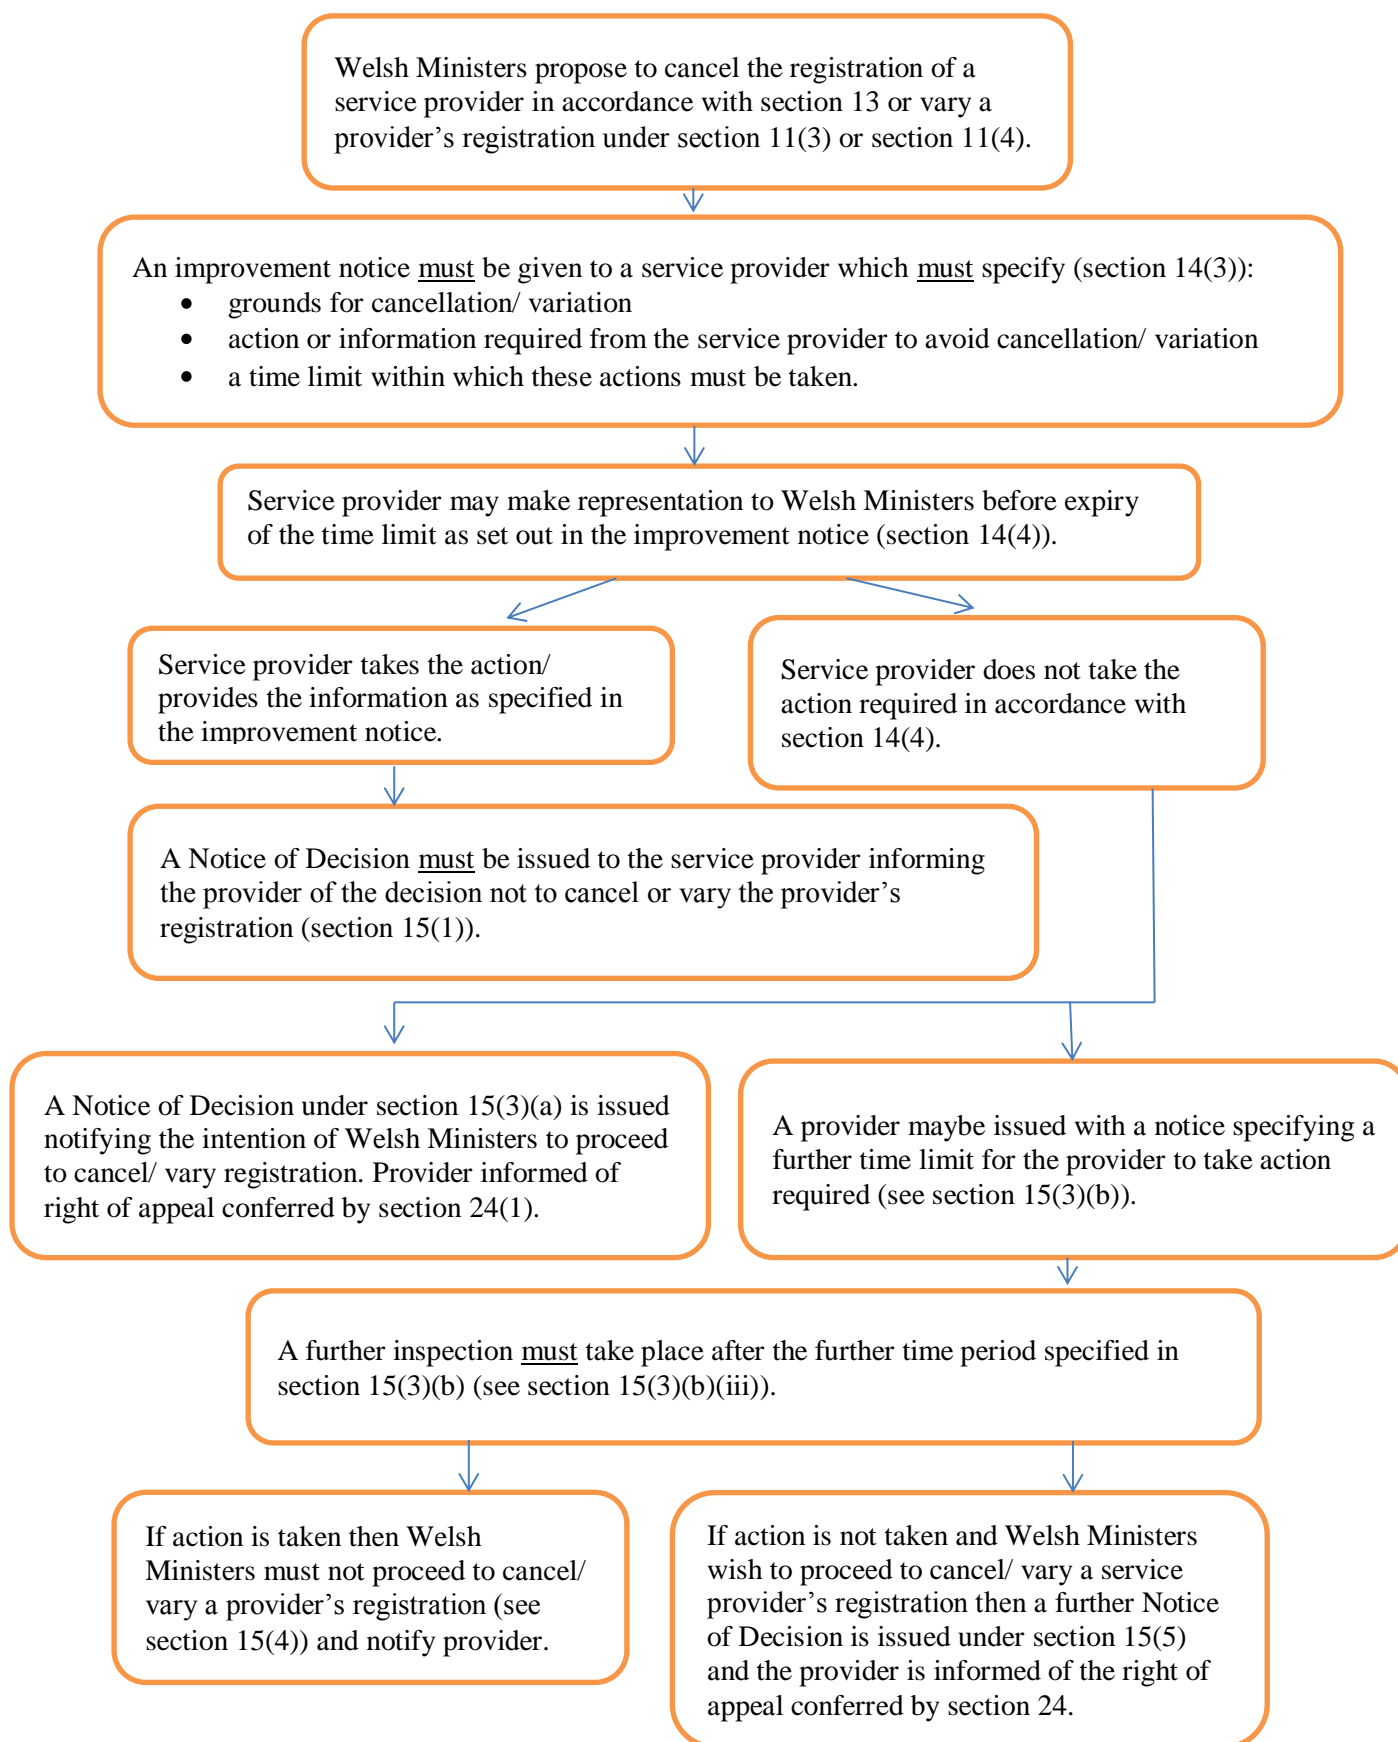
Welsh Ministers propose to cancel the registration of a service provider in accordance with section 13 or vary a provider's registration under section 11(3) or section 11(4).

An improvement notice must be given to a service provider which must specify (section 14(3)):
- grounds for cancellation/ variation
- action or information required from the service provider to avoid cancellation/ variation
- a time limit within which these actions must be taken.

Service provider may make representation to Welsh Ministers before expiry of the time limit as set out in the improvement notice (section 14(4)).

Service provider takes the action/ provides the information as specified in the improvement notice.

Service provider does not take the action required in accordance with section 14(4).

A Notice of Decision must be issued to the service provider informing the provider of the decision not to cancel or vary the provider's registration (section 15(1)).

A Notice of Decision under section 15(3)(a) is issued notifying the intention of Welsh Ministers to proceed to cancel/ vary registration. Provider informed of right of appeal conferred by section 24(1).

A provider maybe issued with a notice specifying a further time limit for the provider to take action required (see section 15(3)(b)).

A further inspection must take place after the further time period specified in section 15(3)(b) (see section 15(3)(b)(iii)).

If action is taken then Welsh Ministers must not proceed to cancel/ vary a provider's registration (see section 15(4)) and notify provider.

If action is not taken and Welsh Ministers wish to proceed to cancel/ vary a service provider's registration then a further Notice of Decision is issued under section 15(5) and the provider is informed of the right of appeal conferred by section 24.